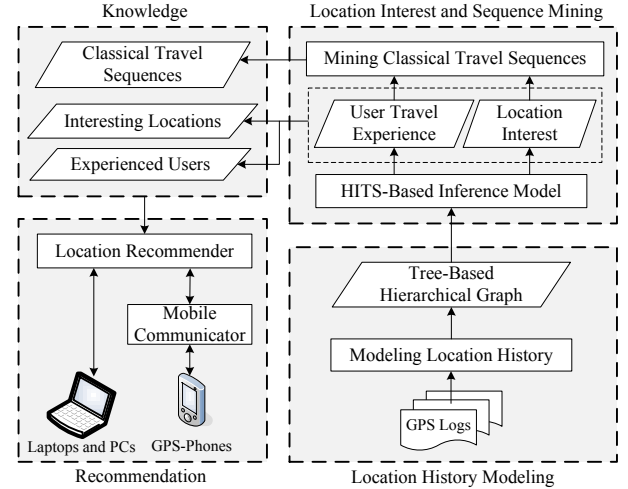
Knowledge

Classical Travel Sequences

Interesting Locations

Experienced Users

Location Interest and Sequence Mining

Mining Classical Travel Sequences

User Travel Experience

Location Interest

HITS-Based Inference Model

Location Recommender

Mobile Communicator

Laptops and PCs

GPS-Phones

Recommendation

Tree-Based Hierarchical Graph

Modeling Location History

GPS Logs

Location History Modeling